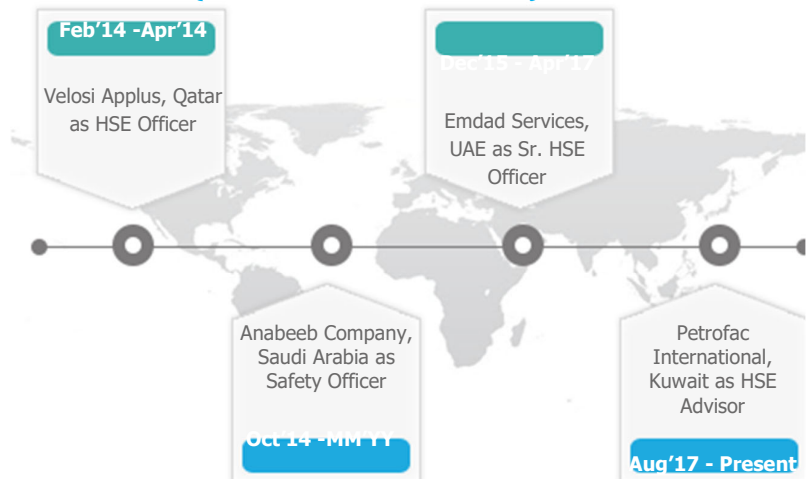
Feb’14 -Apr’14

Velosi Applus, Qatar as HSE Officer

Dec’15 - Apr’17

Emdad Services, UAE as Sr. HSE Officer

Anabeeb Company, Saudi Arabia as Safety Officer

Oct’14 -MM’YY

Petrofac International, Kuwait as HSE Advisor

Aug’17 - Present